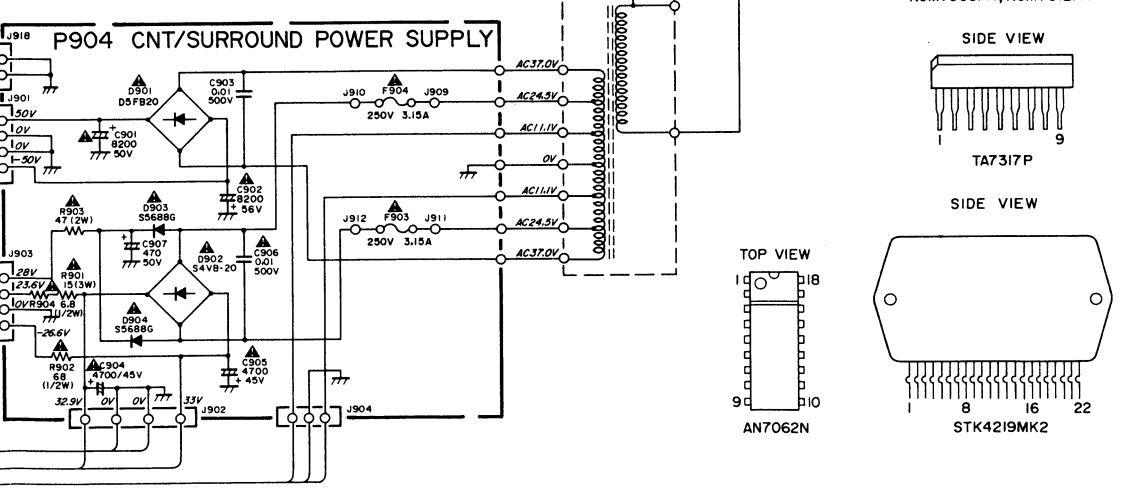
J918

P904 CNT/SURROUND POWER SUPPLY

J901
50V
0V
0V
-50V

D901
D5FB20

C901
8200
50V

C903
0.01
500V

C902
8200
56V

J910 F904 J909
250V 3.15A

AC37.0V
AC24.5V
AC11.1V
0V
AC11.1V
AC24.5V
AC37.0V

R903
47 (2W)

D903
S5688G

C907
470
50V

D902
S4VB-20

C906
0.01
500V

J912 F903 J911
250V 3.15A

J903
28V
23.6V
0V
-26.6V

R901
15(3W)

R904 6.8
(1/2W)

D904
S5688G

R902
68
(1/2W)

C904
4700/45V

C905
4700
45V

32.9V 0V 0V 33V
J902

J904

SIDE VIEW
1 9
TA7317P

SIDE VIEW
1 8 16 22
STK4219MK2

TOP VIEW
1 18
9 10
AN7062N